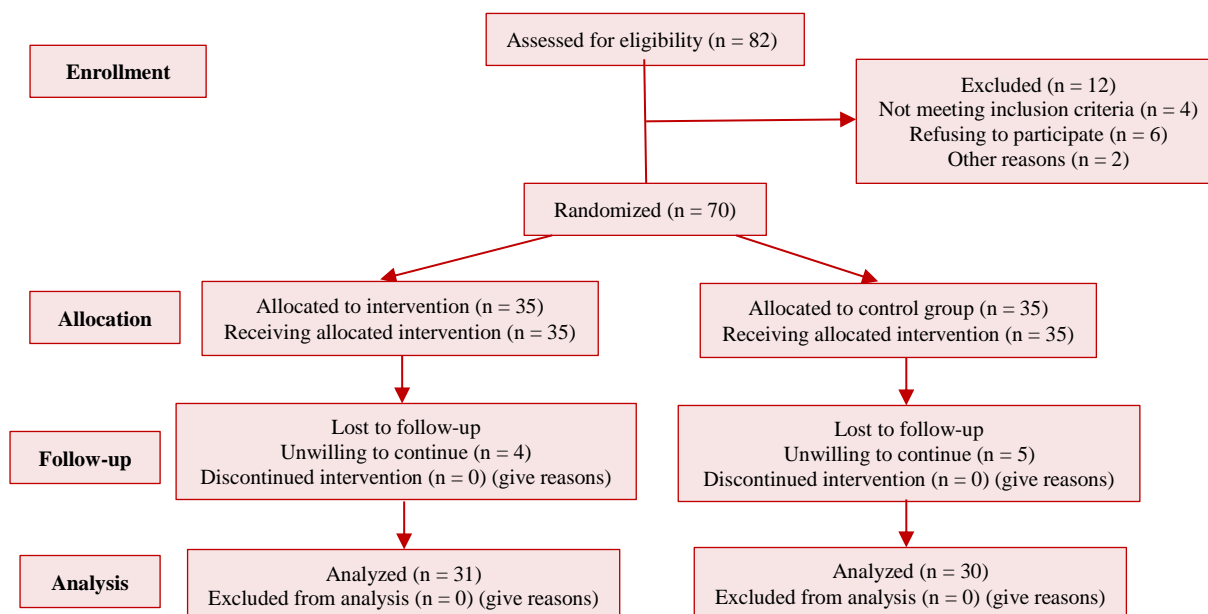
Enrollment

Assessed for eligibility (n = 82)

Excluded (n = 12)
Not meeting inclusion criteria (n = 4)
Refusing to participate (n = 6)
Other reasons (n = 2)

Randomized (n = 70)

Allocation

Allocated to intervention (n = 35)
Receiving allocated intervention (n = 35)

Allocated to control group (n = 35)
Receiving allocated intervention (n = 35)

Follow-up

Lost to follow-up
Unwilling to continue (n = 4)
Discontinued intervention (n = 0) (give reasons)

Lost to follow-up
Unwilling to continue (n = 5)
Discontinued intervention (n = 0) (give reasons)

Analysis

Analyzed (n = 31)
Excluded from analysis (n = 0) (give reasons)

Analyzed (n = 30)
Excluded from analysis (n = 0) (give reasons)